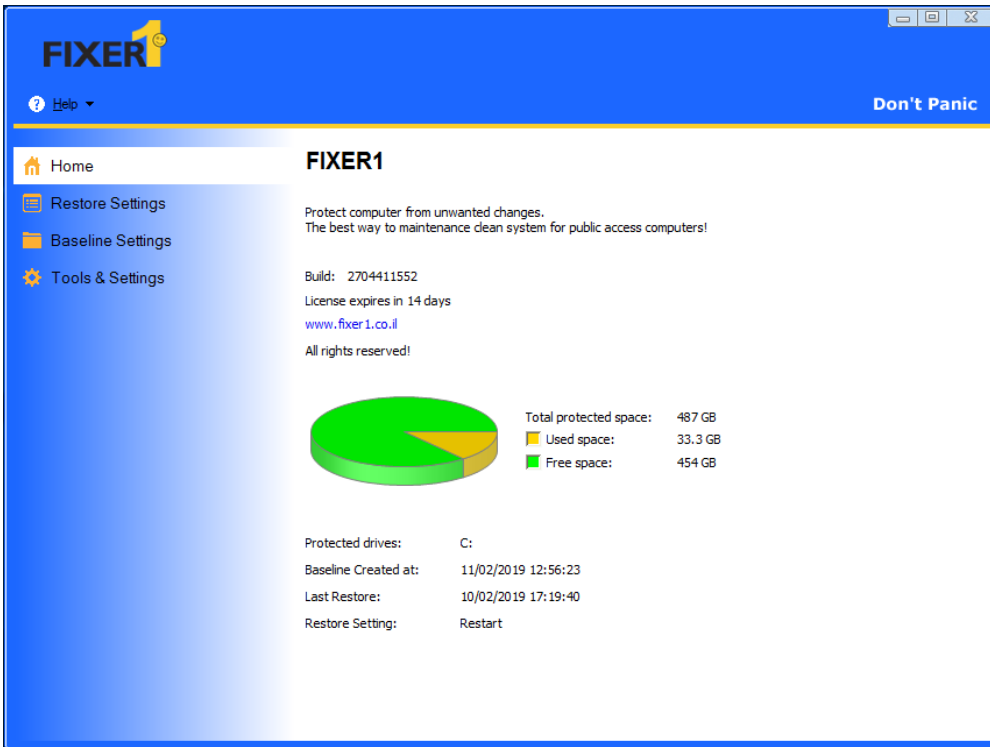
FIXER1

Help

Don't Panic

Home

Restore Settings

Baseline Settings

Tools & Settings

FIXER1

Protect computer from unwanted changes.
The best way to maintenance clean system for public access computers!

Build: 2704411552

License expires in 14 days

www.fixer1.co.il

All rights reserved!

Total protected space: 487 GB

Used space: 33.3 GB

Free space: 454 GB

Protected drives: C:

Baseline Created at: 11/02/2019 12:56:23

Last Restore: 10/02/2019 17:19:40

Restore Setting: Restart